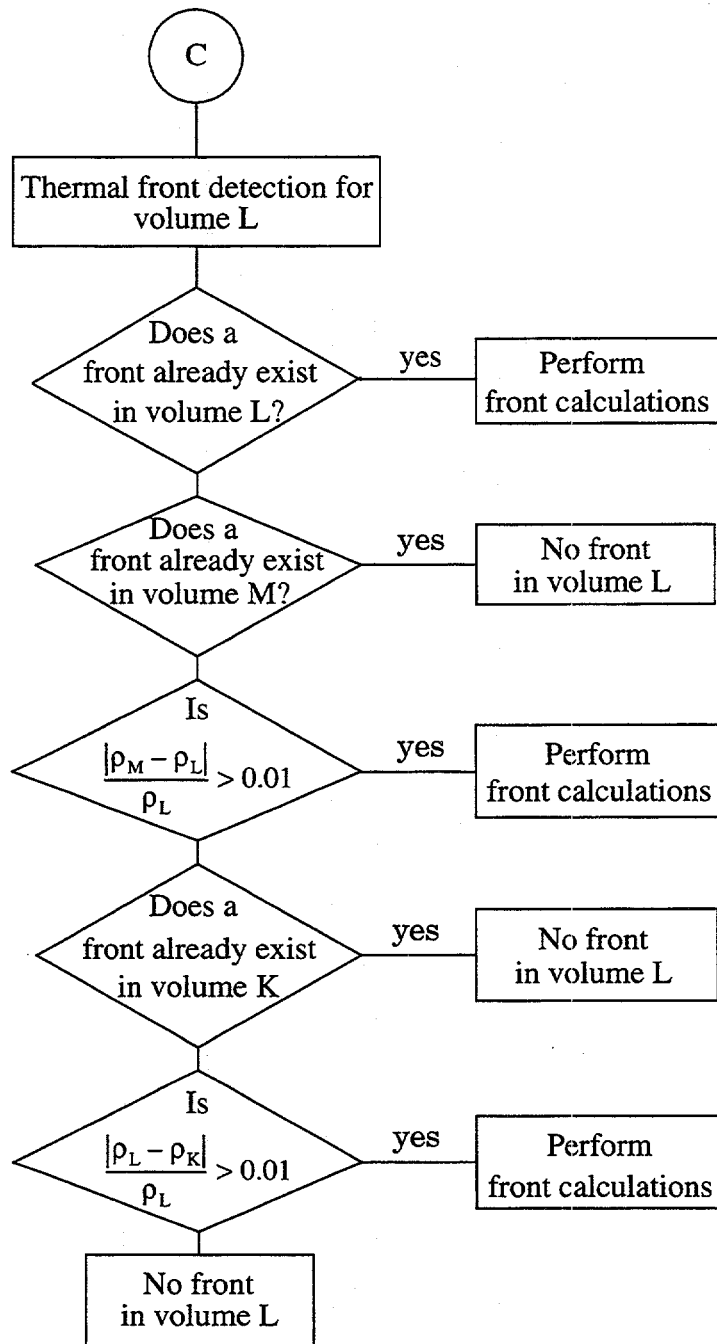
C

Thermal front detection for volume L

Does a front already exist in volume L?

yes

Perform front calculations

Does a front already exist in volume M?

yes

No front in volume L

Is $\frac{|\rho_M - \rho_L|}{\rho_L} > 0.01$

yes

Perform front calculations

Does a front already exist in volume K

yes

No front in volume L

Is $\frac{|\rho_L - \rho_K|}{\rho_L} > 0.01$

yes

Perform front calculations

No front in volume L